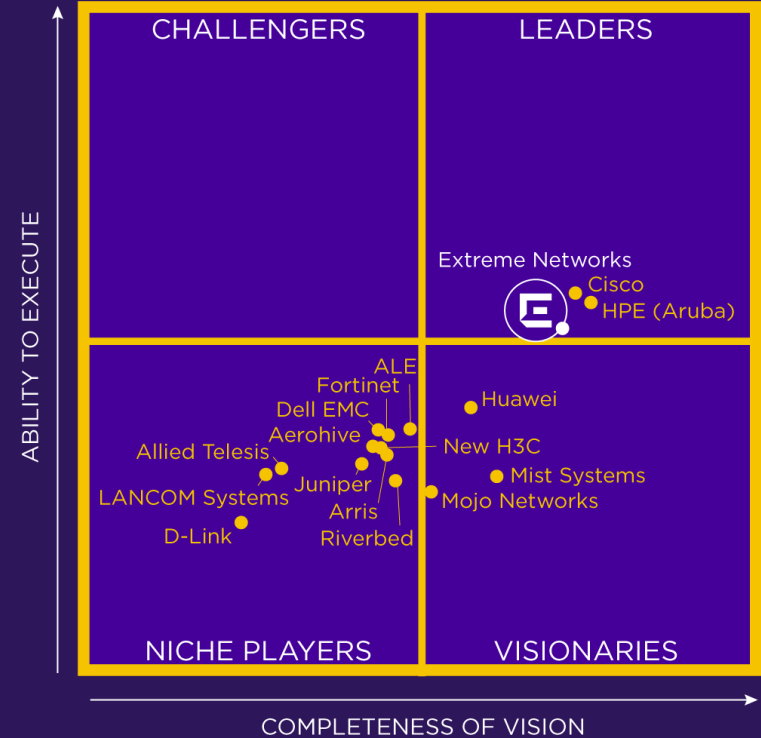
CHALLENGERS

LEADERS

ABILITY TO EXECUTE

Extreme Networks

Cisco

HPE (Aruba)

ALE

Fortinet

Dell EMC

Huawei

Aerohive

New H3C

Allied Telesis

Mist Systems

Juniper

LANCOM Systems

Mojo Networks

Arris

D-Link

Riverbed

NICHE PLAYERS

VISIONARIES

COMPLETENESS OF VISION